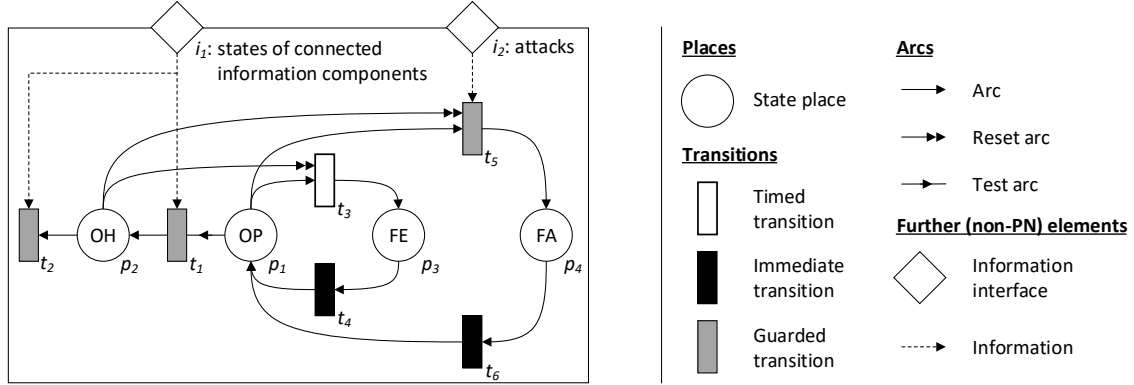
$i_1$: states of connected information components

$i_2$: attacks

$t_5$

$t_3$

$t_2$ OH $p_2$ $t_1$ OP $p_1$ FE $p_3$ FA $p_4$

$t_4$

$t_6$

Places
State place

Transitions
Timed transition
Immediate transition
Guarded transition

Arcs
Arc
Reset arc
Test arc

Further (non-PN) elements
Information interface
Information